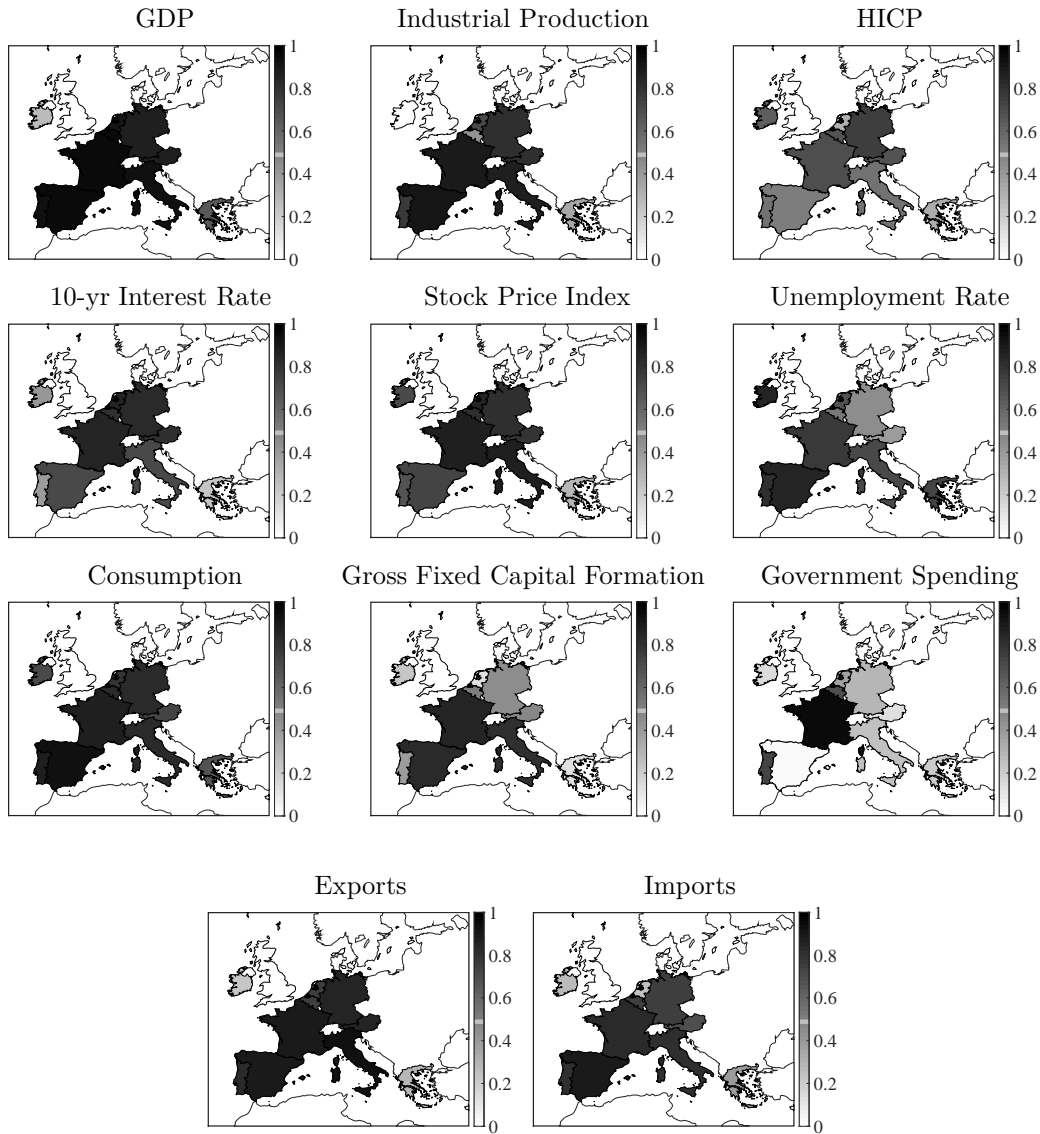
GDP
1
0.8
0.6
0.4
0.2
0

Industrial Production
1
0.8
0.6
0.4
0.2
0

HICP
1
0.8
0.6
0.4
0.2
0

10-yr Interest Rate
1
0.8
0.6
0.4
0.2
0

Stock Price Index
1
0.8
0.6
0.4
0.2
0

Unemployment Rate
1
0.8
0.6
0.4
0.2
0

Consumption
1
0.8
0.6
0.4
0.2
0

Gross Fixed Capital Formation
1
0.8
0.6
0.4
0.2
0

Government Spending
1
0.8
0.6
0.4
0.2
0

Exports
1
0.8
0.6
0.4
0.2
0

Imports
1
0.8
0.6
0.4
0.2
0